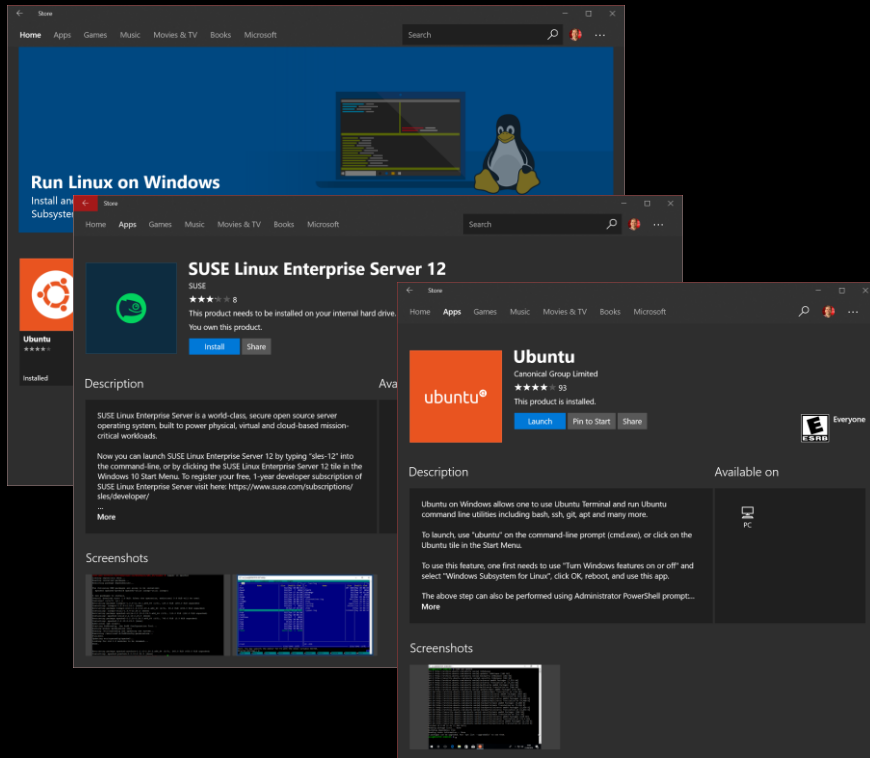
Store

Home Apps Games Music Movies & TV Books Microsoft

Search

Run Linux on Windows

Install and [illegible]
Subsyste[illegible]

Ubuntu
★★★★

Installed

Store

Home Apps Games Music Movies & TV Books Microsoft

Search

SUSE Linux Enterprise Server 12

SUSE
★★★ 8
This product needs to be installed on your internal hard drive.
You own this product.

Install Share

Description

Ava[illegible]

SUSE Linux Enterprise Server is a world-class, secure open source server operating system, built to power physical, virtual and cloud-based mission-critical workloads.

Now you can launch SUSE Linux Enterprise Server 12 by typing "sles-12" into the command-line, or by clicking the SUSE Linux Enterprise Server 12 tile in the Windows 10 Start Menu. To register your free, 1-year developer subscription of SUSE Linux Enterprise Server visit here: https://www.suse.com/subscriptions/sles/developer/
...
More

Screenshots

Store

Home Apps Games Music Movies & TV Books Microsoft

ubuntu

Ubuntu

Canonical Group Limited
★★★★ 93
This product is installed.

Launch Pin to Start Share

ESRB
Everyone

Description

Available on

Ubuntu on Windows allows one to use Ubuntu Terminal and run Ubuntu command line utilities including bash, ssh, git, apt and many more.

To launch, use "ubuntu" on the command-line prompt (cmd.exe), or click on the Ubuntu tile in the Start Menu.

To use this feature, one first needs to use "Turn Windows features on or off" and select "Windows Subsystem for Linux", click OK, reboot, and use this app.

The above step can also be performed using Administrator PowerShell prompt:...
More

PC

Screenshots